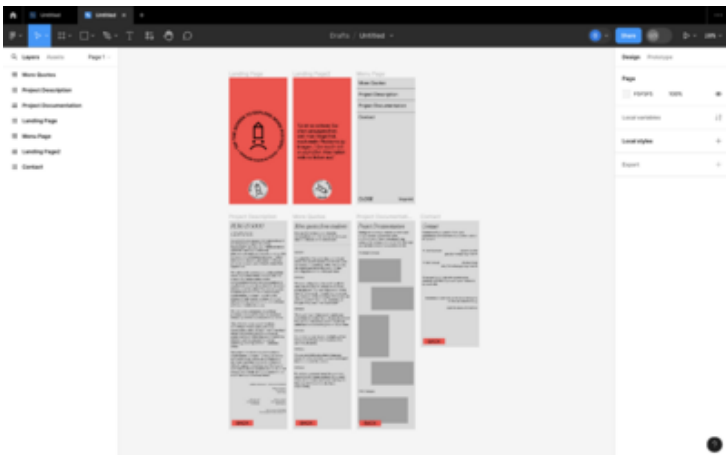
Untitled

Untitled

Drafts / Untitled

Share

Layers

Assets

Page 1

More Quotes

Project Description

Project Documentation

Landing Page

Menu Page

Landing Page2

Contact

Landing Page

Landing Page2

Menu Page

More Quotes

Project Description

Project Documentation

Contact

Project Description

More Quotes

Project Documentation

Contact

Design

Prototype

Page

100%

Local variables

Local styles

Export

?